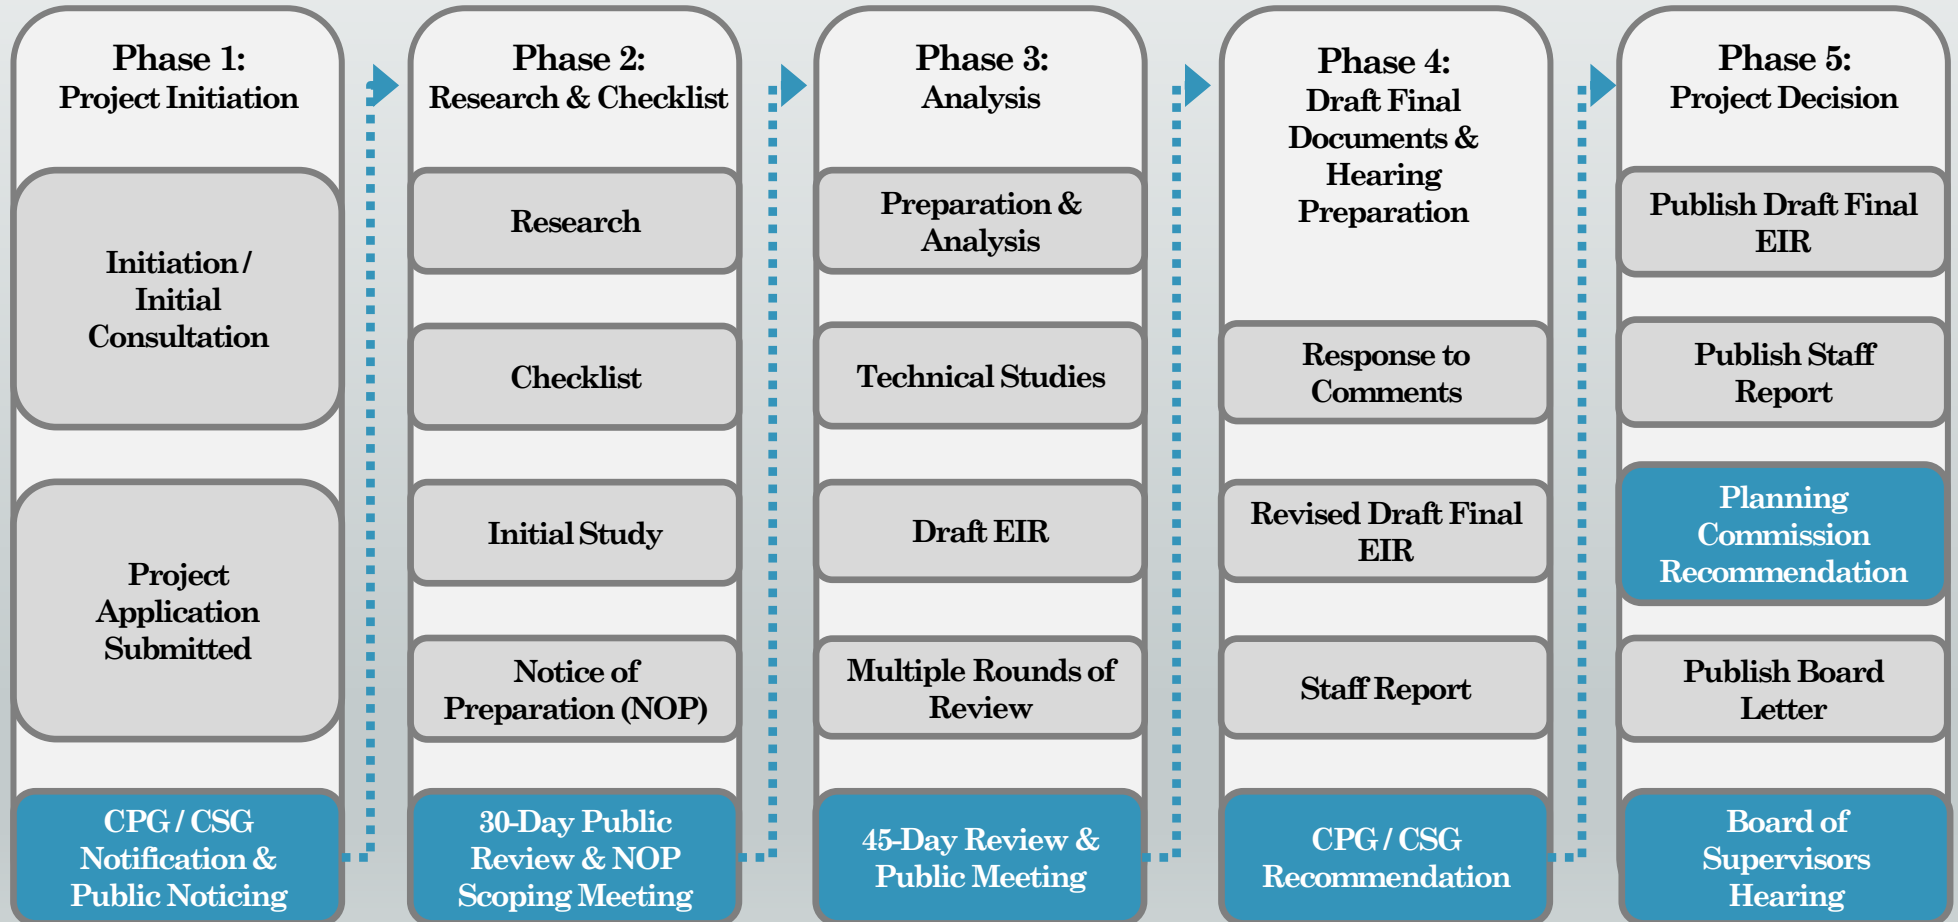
Phase 1:
Project Initiation

Initiation / Initial Consultation

Project Application Submitted

CPG / CSG Notification & Public Noticing

Phase 2:
Research & Checklist

Research

Checklist

Initial Study

Notice of Preparation (NOP)

30-Day Public Review & NOP Scoping Meeting

Phase 3:
Analysis

Preparation & Analysis

Technical Studies

Draft EIR

Multiple Rounds of Review

45-Day Review & Public Meeting

Phase 4:
Draft Final Documents & Hearing Preparation

Response to Comments

Revised Draft Final EIR

Staff Report

CPG / CSG Recommendation

Phase 5:
Project Decision

Publish Draft Final EIR

Publish Staff Report

Planning Commission Recommendation

Publish Board Letter

Board of Supervisors Hearing